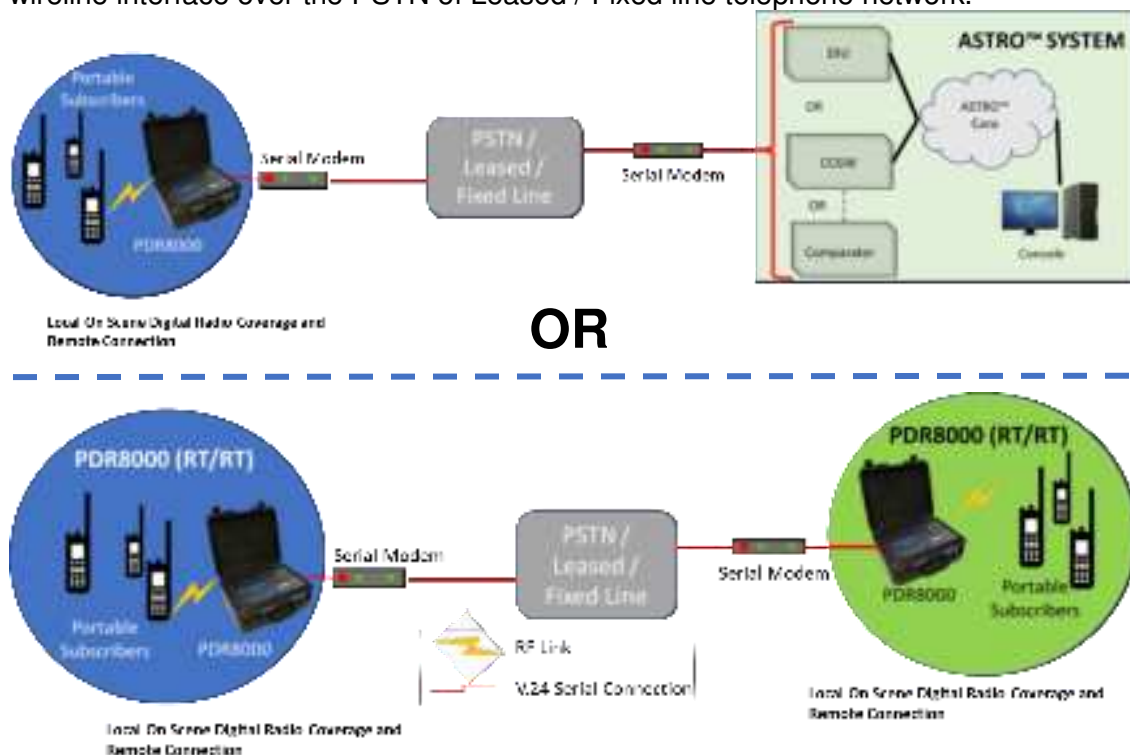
wireline interface over the PSTN or Leased / Fixed line telephone network.

Portable Subscribers

PDR8000

Serial Modem

PSTN / Leased / Fixed Line

Serial Modem

ASTRO™ SYSTEM

DIU

OR

CCGW

OR

Comparator

ASTRO™ Core

Console

Local On Scene Digital Radio Coverage and Remote Connection

OR

PDR8000 (RT/RT)

Portable Subscribers

PDR8000

Serial Modem

PSTN / Leased / Fixed Line

Serial Modem

PDR8000 (RT/RT)

PDR8000

Portable Subscribers

RF Link

V.24 Serial Connection

Local On Scene Digital Radio Coverage and Remote Connection

Local On Scene Digital Radio Coverage and Remote Connection